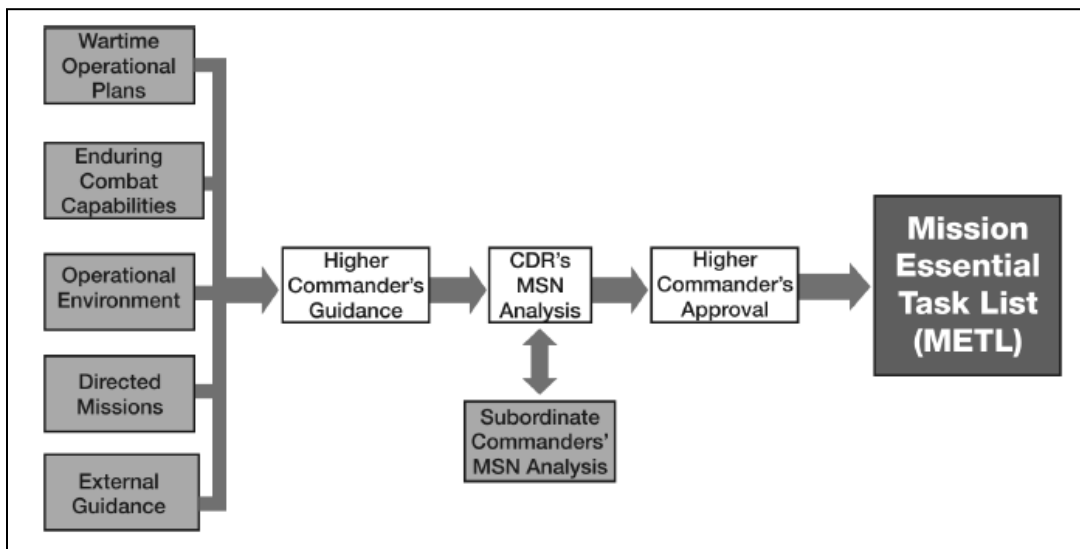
Wartime Operational Plans

Enduring Combat Capabilities

Operational Environment

Directed Missions

External Guidance

Higher Commander's Guidance

CDR's MSN Analysis

Higher Commander's Approval

Mission Essential Task List (METL)

Subordinate Commanders' MSN Analysis